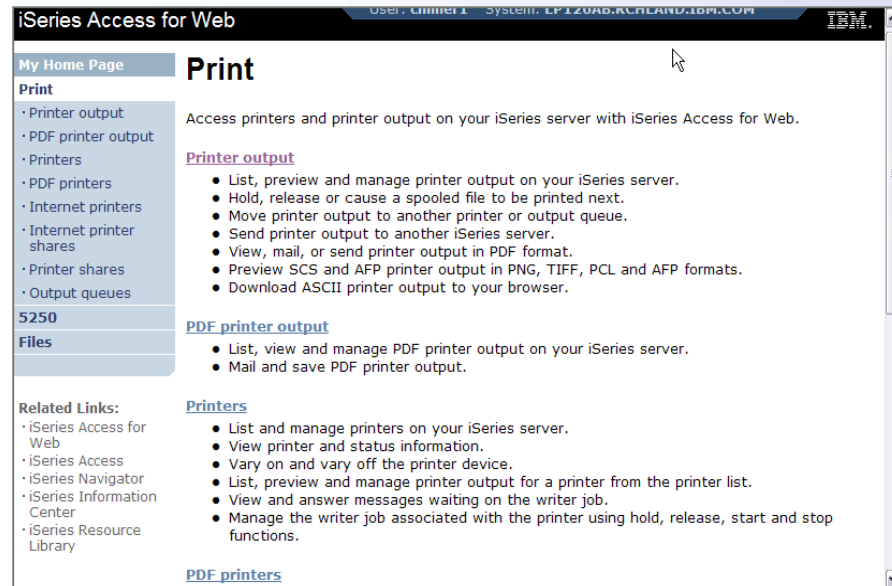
iSeries Access for Web

User: cmiller1 System: LP120AB.RCHLAND.IBM.COM

IBM.

My Home Page
Print
· Printer output
· PDF printer output
· Printers
· PDF printers
· Internet printers
· Internet printer shares
· Printer shares
· Output queues
5250
Files

Related Links:
· iSeries Access for Web
· iSeries Access
· iSeries Navigator
· iSeries Information Center
· iSeries Resource Library

Print

Access printers and printer output on your iSeries server with iSeries Access for Web.

Printer output
- List, preview and manage printer output on your iSeries server.
- Hold, release or cause a spooled file to be printed next.
- Move printer output to another printer or output queue.
- Send printer output to another iSeries server.
- View, mail, or send printer output in PDF format.
- Preview SCS and AFP printer output in PNG, TIFF, PCL and AFP formats.
- Download ASCII printer output to your browser.

PDF printer output
- List, view and manage PDF printer output on your iSeries server.
- Mail and save PDF printer output.

Printers
- List and manage printers on your iSeries server.
- View printer and status information.
- Vary on and vary off the printer device.
- List, preview and manage printer output for a printer from the printer list.
- View and answer messages waiting on the writer job.
- Manage the writer job associated with the printer using hold, release, start and stop functions.

PDF printers